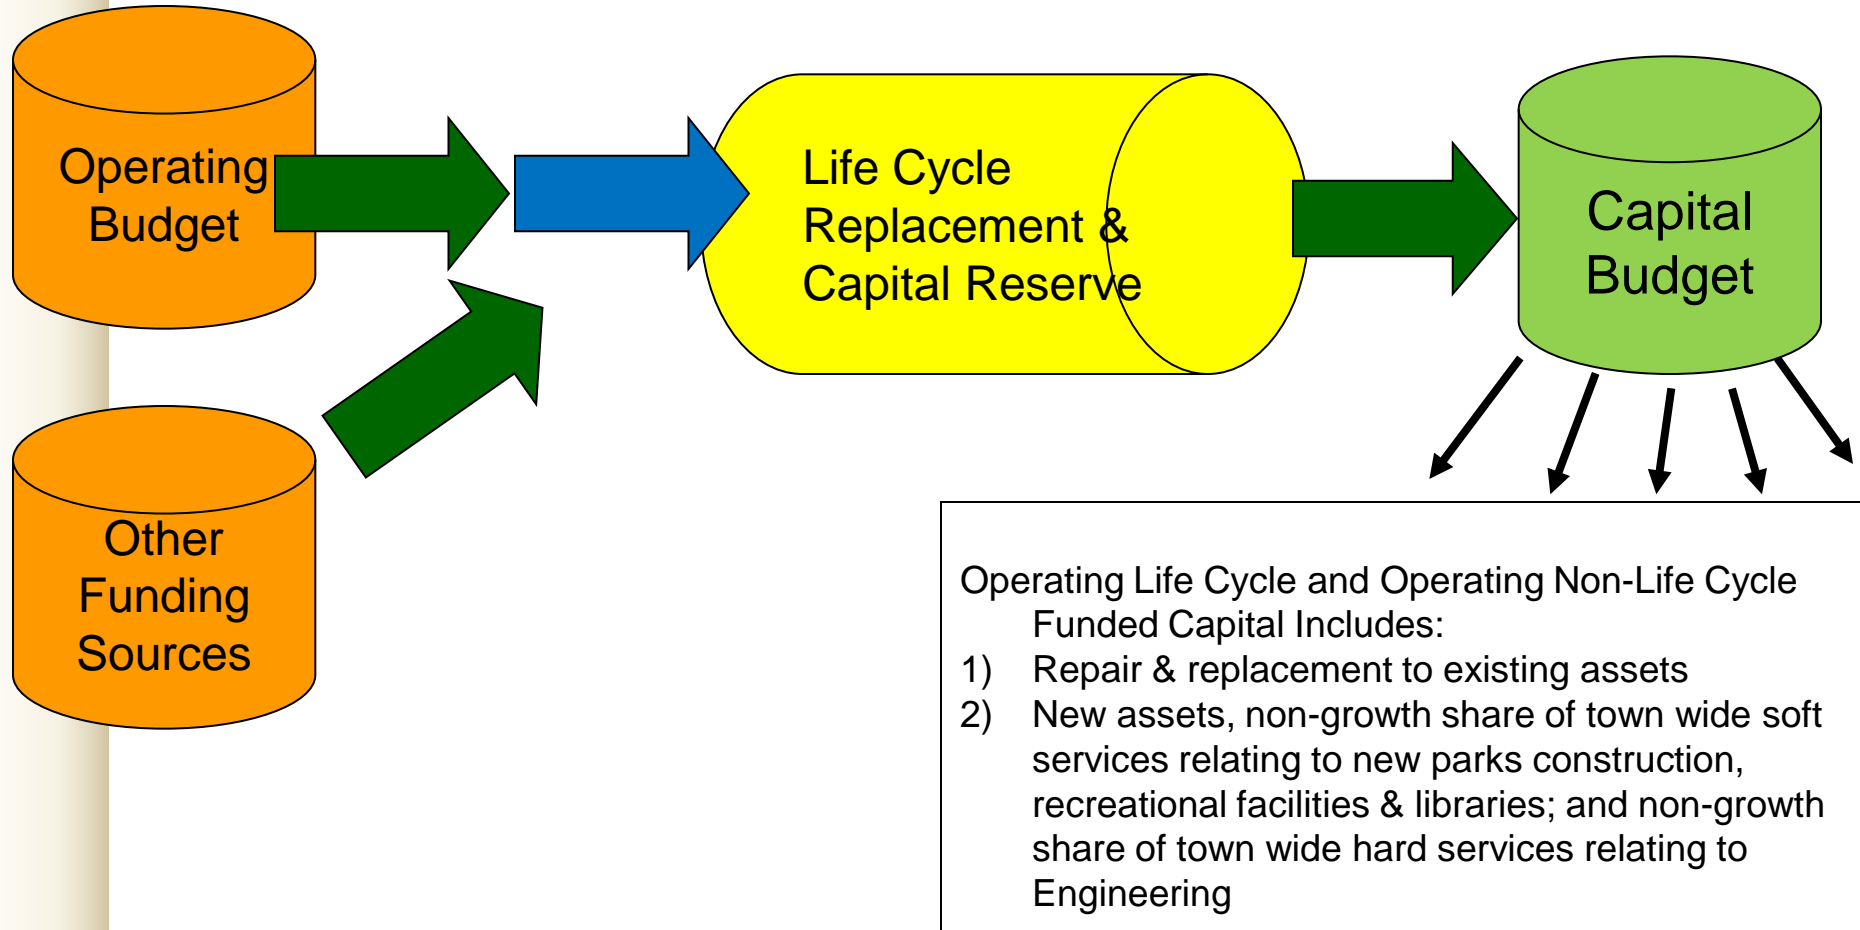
Operating Budget

Other Funding Sources

Life Cycle Replacement & Capital Reserve

Capital Budget

Operating Life Cycle and Operating Non-Life Cycle Funded Capital Includes:
1) Repair & replacement to existing assets
2) New assets, non-growth share of town wide soft services relating to new parks construction, recreational facilities & libraries; and non-growth share of town wide hard services relating to Engineering